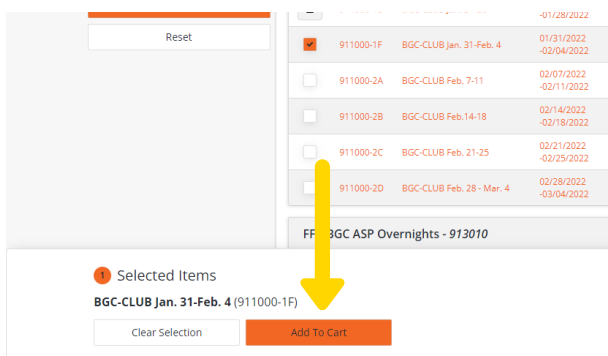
Reset

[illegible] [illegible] -01/28/2022

911000-1F BGC-CLUB Jan. 31-Feb. 4 01/31/2022 -02/04/2022

911000-2A BGC-CLUB Feb. 7-11 02/07/2022 -02/11/2022

911000-2B BGC-CLUB Feb.14-18 02/14/2022 -02/18/2022

911000-2C BGC-CLUB Feb. 21-25 02/21/2022 -02/25/2022

911000-2D BGC-CLUB Feb. 28 - Mar. 4 02/28/2022 -03/04/2022

FF BGC ASP Overnights - *913010*

1 Selected Items

**BGC-CLUB Jan. 31-Feb. 4** (911000-1F)

Clear Selection

Add To Cart